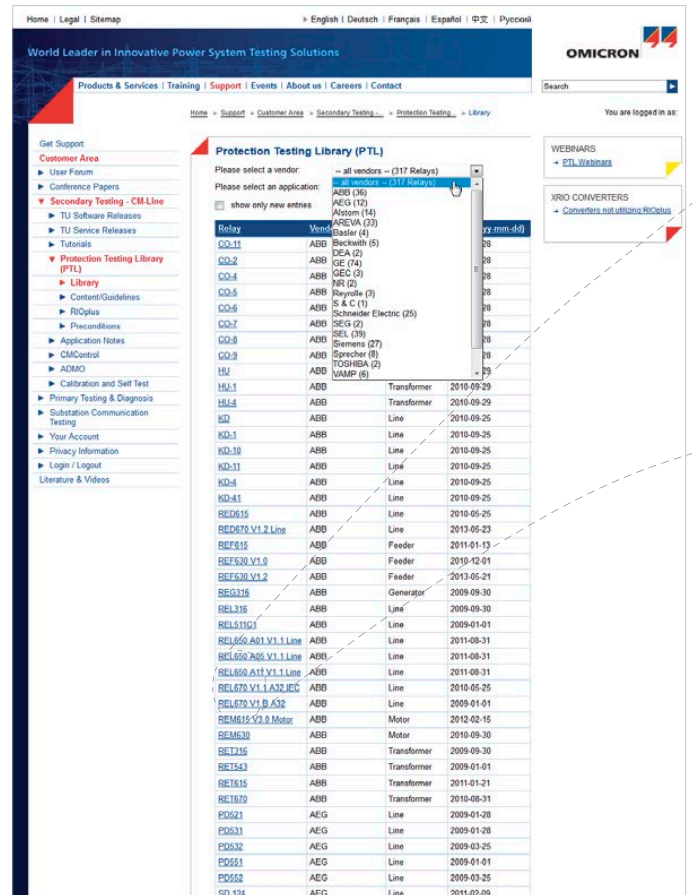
Home | Legal | Sitemap

▸ English | Deutsch | Français | Español | 中文 | Русский

World Leader in Innovative Power System Testing Solutions

OMICRON

Products & Services | Training | Support | Events | About us | Careers | Contact

Search

Home » Support » Customer Area » Secondary Testing ... » Protection Testing... » Library

You are logged in as:

Get Support
Customer Area
▸ User Forum
▸ Conference Papers
▾ Secondary Testing - CM-Line
▸ TU Software Releases
▸ TU Service Releases
▸ Tutorials
▾ Protection Testing Library (PTL)
▸ Library
▸ Content/Guidelines
▸ RIOplus
▸ Preconditions
▸ Application Notes
▸ CMControl
▸ ADMO
▸ Calibration and Self Test
▸ Primary Testing & Diagnosis
▸ Substation Communication Testing
▸ Your Account
▸ Privacy Information
▸ Login / Logout
Literature & Videos

Protection Testing Library (PTL)

Please select a vendor: -- all vendors -- (317 Relays)

Please select an application:

show only new entries

-- all vendors -- (317 Relays)
ABB (36)
AEG (12)
Alstom (14)
AREVA (33)
Basler (4)
Beckwith (5)
DEA (2)
GE (74)
GEC (3)
NR (2)
Reyrolle (3)
S & C (1)
Schneider Electric (25)
SEG (2)
SEL (39)
Siemens (27)
Sprecher (8)
TOSHIBA (2)
VAMP (6)

| Relay | Vendor | | yy-mm-dd) |
|---|---|---|---|
| CO-11 | ABB | | 28 |
| CO-2 | ABB | | 28 |
| CO-4 | ABB | | 28 |
| CO-5 | ABB | | 28 |
| CO-6 | ABB | | 28 |
| CO-7 | ABB | | 28 |
| CO-8 | ABB | | 28 |
| CO-9 | ABB | | 28 |
| HU | ABB | | 29 |
| HU-1 | ABB | Transformer | 2010-09-29 |
| HU-4 | ABB | Transformer | 2010-09-29 |
| KD | ABB | Line | 2010-09-25 |
| KD-1 | ABB | Line | 2010-09-25 |
| KD-10 | ABB | Line | 2010-09-25 |
| KD-11 | ABB | Line | 2010-09-25 |
| KD-4 | ABB | Line | 2010-09-25 |
| KD-41 | ABB | Line | 2010-09-25 |
| RED615 | ABB | Line | 2010-05-25 |
| RED670 V1.2 Line | ABB | Line | 2013-05-23 |
| REF610 | ABB | Feeder | 2011-01-13 |
| REF630 V1.0 | ABB | Feeder | 2010-12-01 |
| REF630 V1.2 | ABB | Feeder | 2013-05-21 |
| REG316 | ABB | Generator | 2009-09-30 |
| REL316 | ABB | Line | 2009-09-30 |
| REL511C1 | ABB | Line | 2009-01-01 |
| REL650 A01 V1.1 Line | ABB | Line | 2011-08-31 |
| REL650 A05 V1.1 Line | ABB | Line | 2011-08-31 |
| REL650 A11 V1.1 Line | ABB | Line | 2011-08-31 |
| REL670 V1.1 A32 IEC | ABB | Line | 2010-05-25 |
| REL670 V1.B A32 | ABB | Line | 2009-01-01 |
| REM615 V3.0 Motor | ABB | Motor | 2012-02-15 |
| REM630 | ABB | Motor | 2010-09-30 |
| RET316 | ABB | Transformer | 2009-09-30 |
| RET543 | ABB | Transformer | 2009-01-01 |
| RET615 | ABB | Transformer | 2011-01-21 |
| RET670 | ABB | Transformer | 2010-08-31 |
| PD521 | AEG | Line | 2009-01-28 |
| PD531 | AEG | Line | 2009-01-28 |
| PD532 | AEG | Line | 2009-03-25 |
| PD551 | AEG | Line | 2009-01-01 |
| PD552 | AEG | Line | 2009-03-25 |
| SD 124 | AEG | Line | 2011-02-09 |

WEBINARS
→ PTL Webinars

XRIO CONVERTERS
→ Converters not utilizing RIOplus